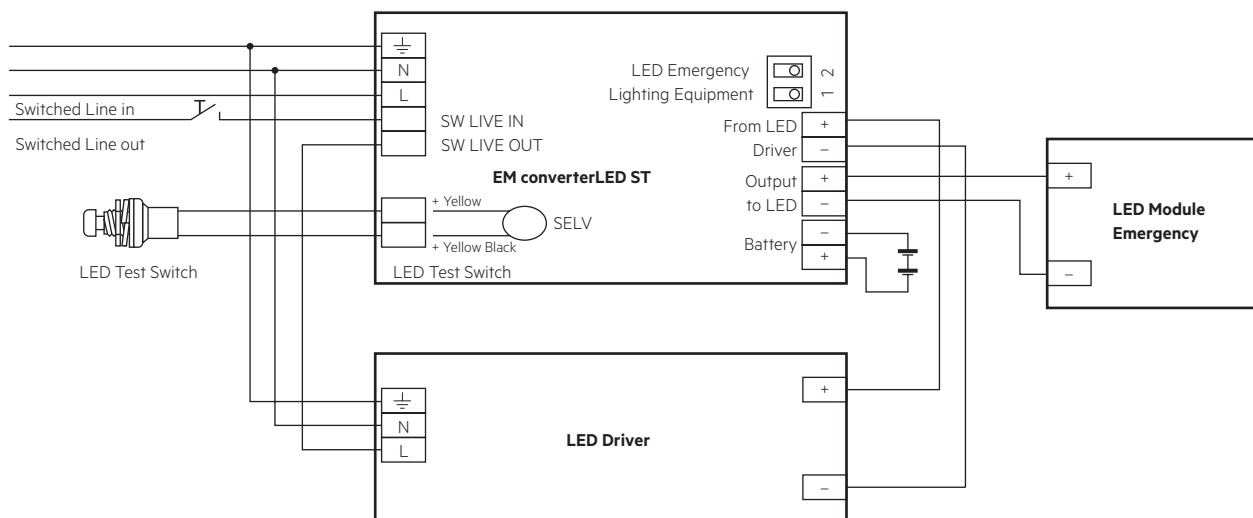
Switched Line in

Switched Line out

LED Test Switch

⏚
N
L
SW LIVE IN
SW LIVE OUT

LED Emergency Lighting Equipment
2
1

From LED Driver
+
–

EM converterLED ST

Output to LED
+
–

+ Yellow
SELV
+ Yellow Black

Battery
–
+

LED Test Switch

+
LED Module Emergency
–

⏚
N
L

LED Driver

+
–